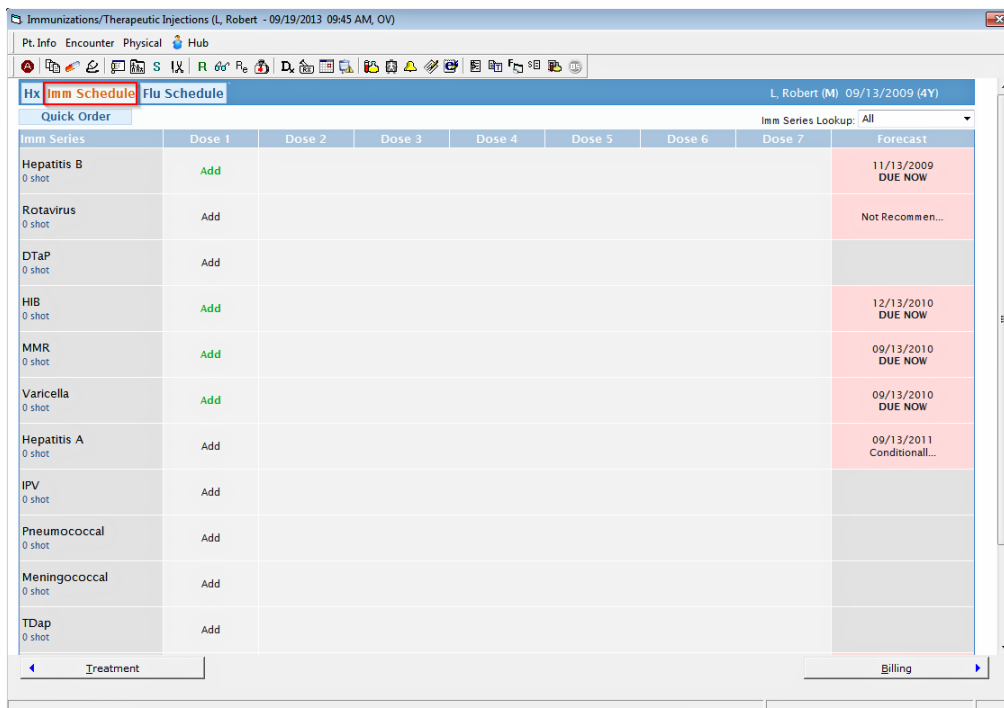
Immunizations/Therapeutic Injections (L, Robert - 09/19/2013 09:45 AM, OV)

Pt. Info Encounter Physical Hub

S R

Hx Imm Schedule Flu Schedule

L, Robert (M) 09/13/2009 (4Y)

Quick Order

Imm Series Lookup: All

| Imm Series | Dose 1 | Dose 2 | Dose 3 | Dose 4 | Dose 5 | Dose 6 | Dose 7 | Forecast |
|---|---|---|---|---|---|---|---|---|
| Hepatitis B 0 shot | Add | | | | | | | 11/13/2009 DUE NOW |
| Rotavirus 0 shot | Add | | | | | | | Not Recommen... |
| DTaP 0 shot | Add | | | | | | | |
| HIB 0 shot | Add | | | | | | | 12/13/2010 DUE NOW |
| MMR 0 shot | Add | | | | | | | 09/13/2010 DUE NOW |
| Varicella 0 shot | Add | | | | | | | 09/13/2010 DUE NOW |
| Hepatitis A 0 shot | Add | | | | | | | 09/13/2011 Conditionall... |
| IPV 0 shot | Add | | | | | | | |
| Pneumococcal 0 shot | Add | | | | | | | |
| Meningococcal 0 shot | Add | | | | | | | |
| TDap 0 shot | Add | | | | | | | |

Treatment

Billing